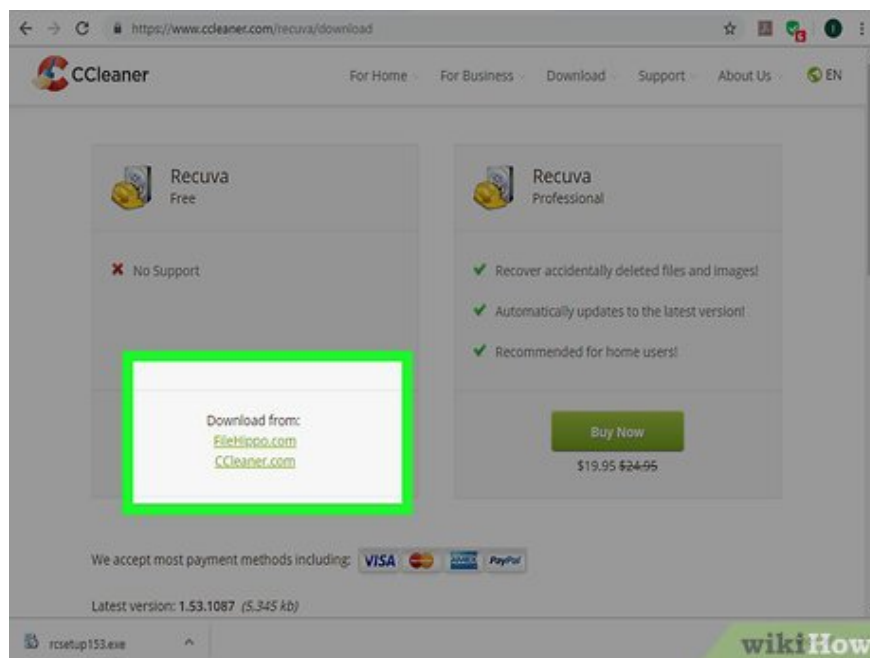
https://www.ccleaner.com/recuva/download

CCleaner

For Home For Business Download Support About Us EN

Recuva
Free

✖ No Support

Download from:
FileHippo.com
CCleaner.com

Recuva
Professional

✔ Recover accidentally deleted files and images!

✔ Automatically updates to the latest version!

✔ Recommended for home users!

Buy Now

$19.95 ~~$24.95~~

We accept most payment methods including: VISA PayPal

Latest version: 1.53.1087 (5,345 kb)

rcsetup153.exe

wikiHow